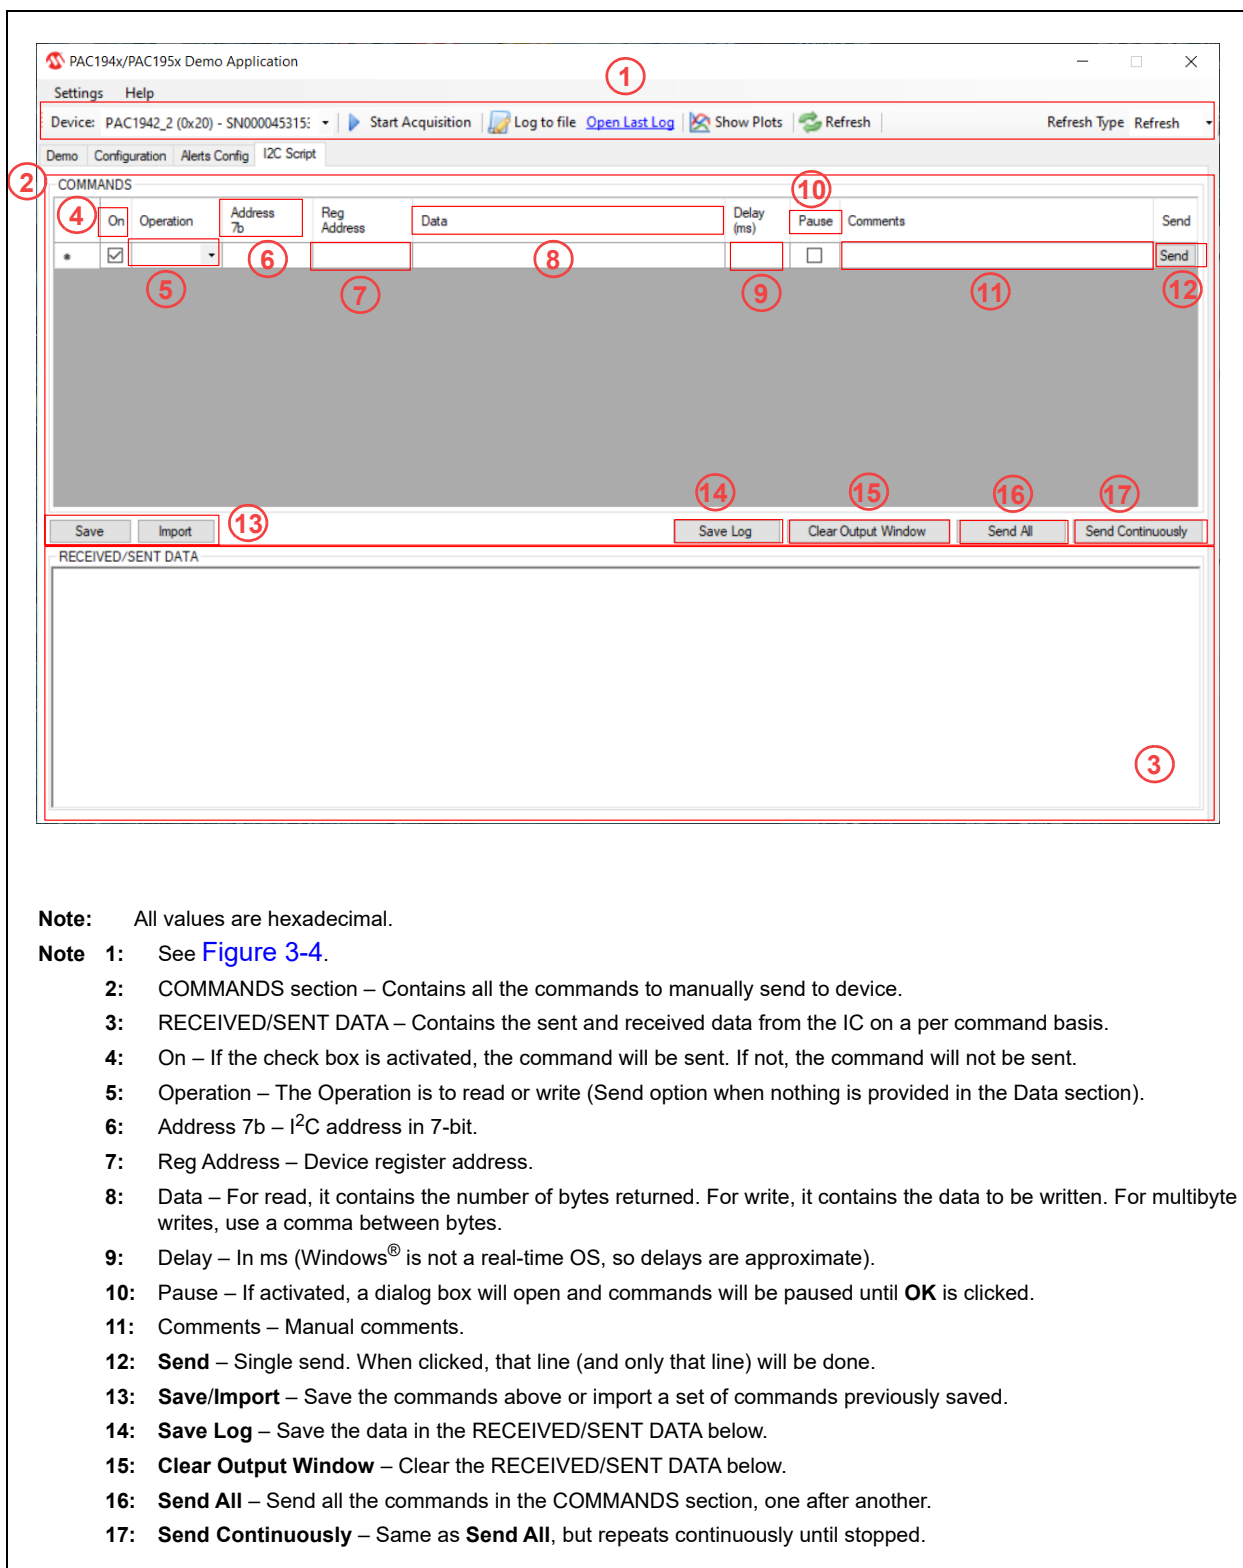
PAC194x/PAC195x Demo Application

Settings Help

Device: PAC1942_2 (0x20) - SN000045315: Start Acquisition Log to file Open Last Log Show Plots Refresh Refresh Type Refresh

Demo Configuration Alerts Config I2C Script

1

2

COMMANDS

4 On Operation Address 7b Reg Address Data Delay (ms) Pause Comments Send

10

Send

5 6 7 8 9 11 12

14 15 16 17

Save Import 13 Save Log Clear Output Window Send All Send Continuously

RECEIVED/SENT DATA

3

Note: All values are hexadecimal.

Note 1: See Figure 3-4.

2: COMMANDS section – Contains all the commands to manually send to device.

3: RECEIVED/SENT DATA – Contains the sent and received data from the IC on a per command basis.

4: On – If the check box is activated, the command will be sent. If not, the command will not be sent.

5: Operation – The Operation is to read or write (Send option when nothing is provided in the Data section).

6: Address 7b – I$^2$C address in 7-bit.

7: Reg Address – Device register address.

8: Data – For read, it contains the number of bytes returned. For write, it contains the data to be written. For multibyte writes, use a comma between bytes.

9: Delay – In ms (Windows® is not a real-time OS, so delays are approximate).

10: Pause – If activated, a dialog box will open and commands will be paused until OK is clicked.

11: Comments – Manual comments.

12: Send – Single send. When clicked, that line (and only that line) will be done.

13: Save/Import – Save the commands above or import a set of commands previously saved.

14: Save Log – Save the data in the RECEIVED/SENT DATA below.

15: Clear Output Window – Clear the RECEIVED/SENT DATA below.

16: Send All – Send all the commands in the COMMANDS section, one after another.

17: Send Continuously – Same as Send All, but repeats continuously until stopped.